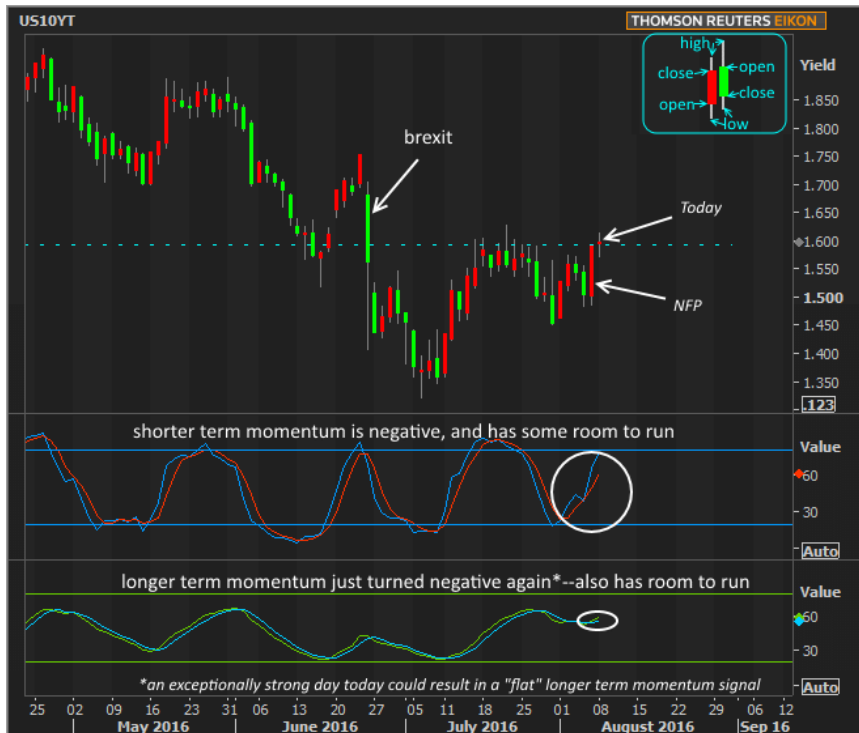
US10YT
THOMSON REUTERS EIKON

high
close
open
open
close
low

Yield
1.850
1.800
1.750
1.700
1.650
1.600
1.550
1.500
1.450
1.400
1.350
.123

brexit
Today
NFP

shorter term momentum is negative, and has some room to run
Value
60
30
Auto

longer term momentum just turned negative again*--also has room to run
Value
60
30
*an exceptionally strong day today could result in a "flat" longer term momentum signal
Auto

25 02 09 16 23 31 06 13 20 27 05 11 18 25 01 08 15 22 29 06 12
May 2016 | June 2016 | July 2016 | August 2016 | Sep 16